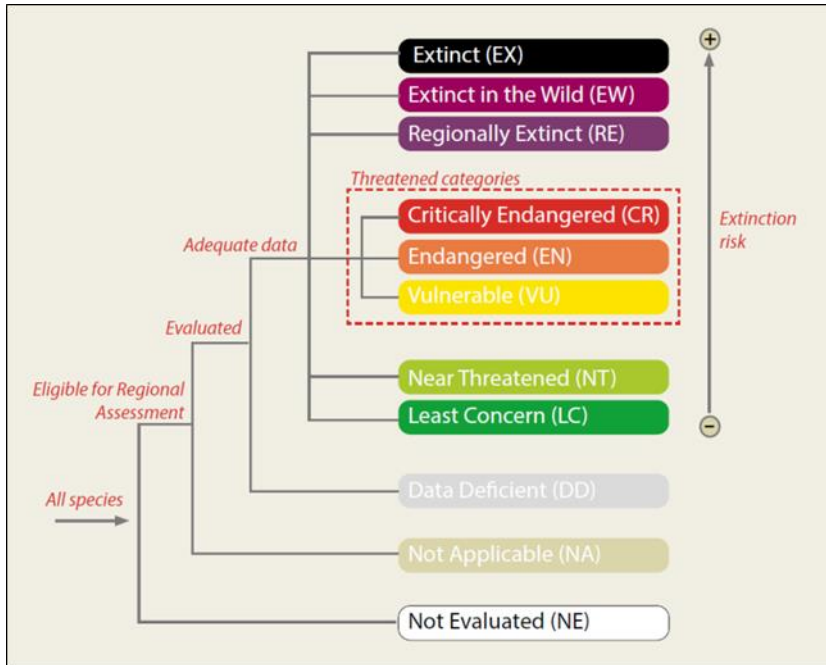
Extinct (EX)
Extinct in the Wild (EW)
Regionally Extinct (RE)
Threatened categories
Critically Endangered (CR)
Endangered (EN)
Vulnerable (VU)
Near Threatened (NT)
Least Concern (LC)
Data Deficient (DD)
Not Applicable (NA)
Not Evaluated (NE)
Adequate data
Evaluated
Eligible for Regional Assessment
All species
+
Extinction risk
−